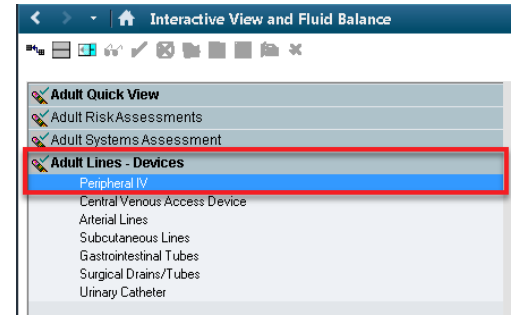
Interactive View and Fluid Balance

Adult Quick View
Adult RiskAssessments
Adult Systems Assessment
Adult Lines - Devices
Peripheral IV
Central Venous Access Device
Arterial Lines
Subcutaneous Lines
Gastrointestinal Tubes
Surgical Drains/Tubes
Urinary Catheter